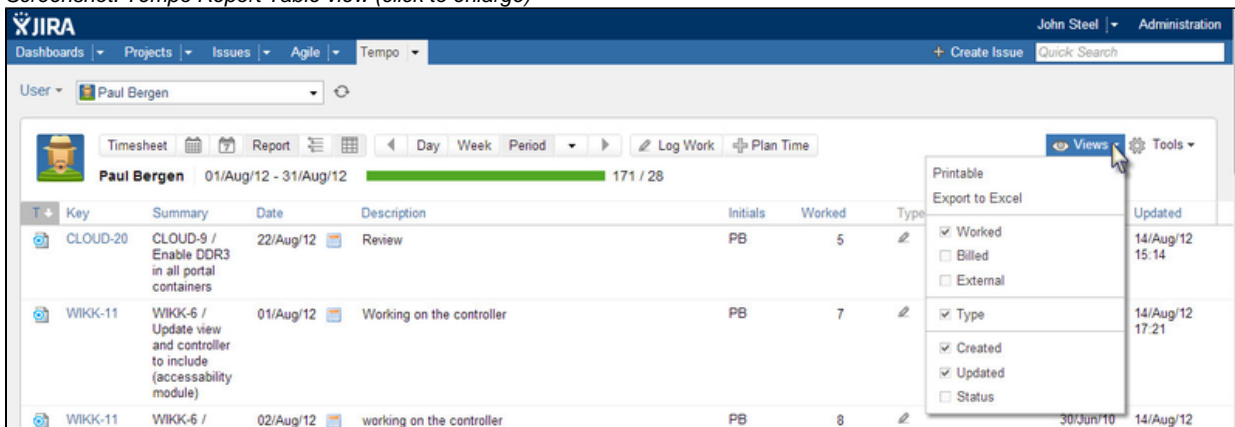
Screenshot: Tempo Report Table view (click to enlarge)

JIRA

John Steel | Administration

Dashboards | Projects | Issues | Agile | Tempo

+ Create Issue Quick Search

User Paul Bergen

Timesheet Report Day Week Period Log Work Plan Time

Views Tools

Paul Bergen 01/Aug/12 - 31/Aug/12 171 / 28

Printable
Export to Excel
Worked
Billed
External
Type
Created
Updated
Status

| T | Key | Summary | Date | Description | Initials | Worked | Type | | Updated |
|---|---|---|---|---|---|---|---|---|---|
| | CLOUD-20 | CLOUD-9 / Enable DDR3 in all portal containers | 22/Aug/12 | Review | PB | 5 | | | 14/Aug/12 15:14 |
| | WIKK-11 | WIKK-6 / Update view and controller to include (accessability module) | 01/Aug/12 | Working on the controller | PB | 7 | | | 14/Aug/12 17:21 |
| | WIKK-11 | WIKK-6 / | 02/Aug/12 | working on the controller | PB | 8 | | 30/Jun/10 | 14/Aug/12 |